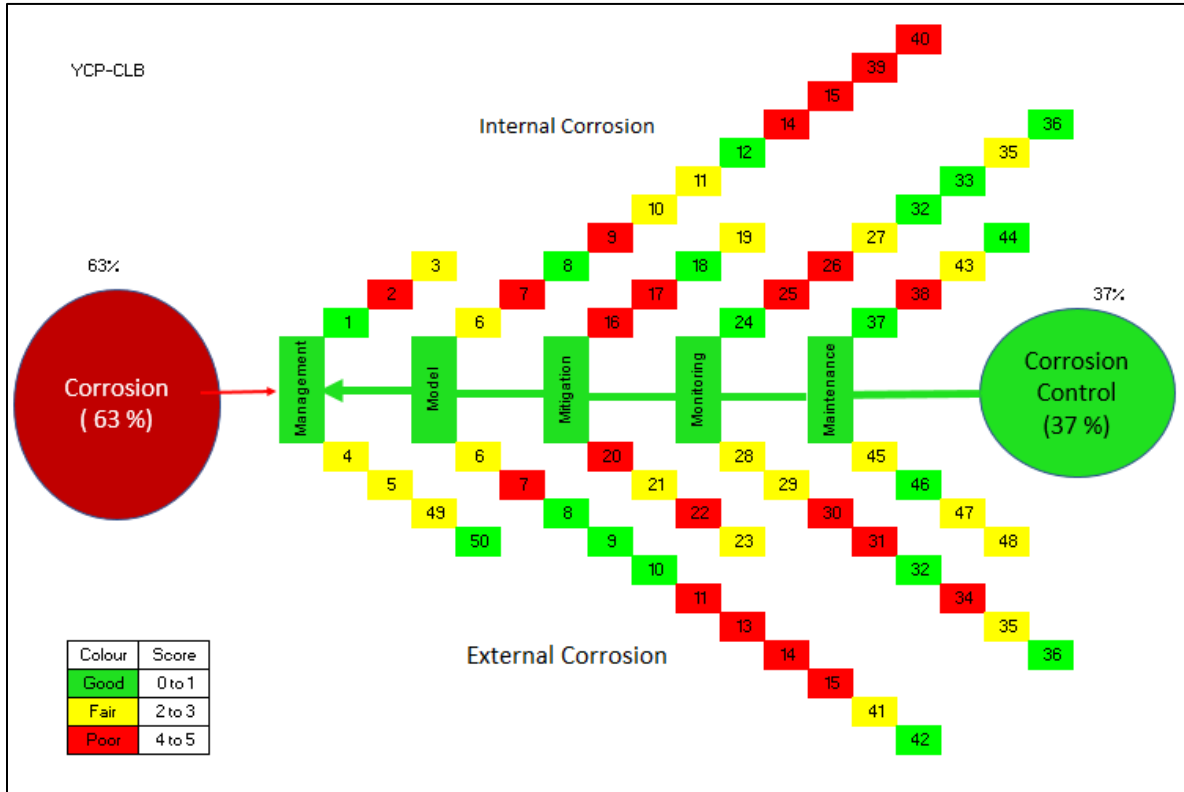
YCP-CLB

Internal Corrosion

40
39
15
14
12
11
10
9
8
7
6
3
2
1

36
35
33
32
27
26
25
24
19
18
17
16

44
43
38
37

63%

37%

Corrosion
( 63 %)

Management

Model

Mitigation

Monitoring

Maintenance

Corrosion
Control
(37 %)

4
5
49
50

6
7
8
9
10
11
13
14
15
41
42

20
21
22
23

28
29
30
31
32
34
35
36

45
46
47
48

External Corrosion

| Colour | Score |
|---|---|
| Good | 0 to 1 |
| Fair | 2 to 3 |
| Poor | 4 to 5 |